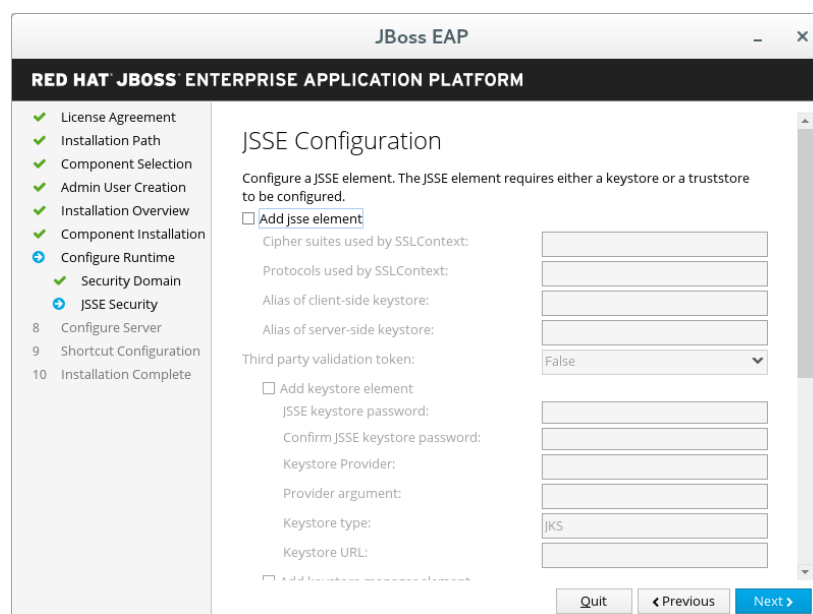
JBoss EAP

RED HAT JBOSS ENTERPRISE APPLICATION PLATFORM

License Agreement
Installation Path
Component Selection
Admin User Creation
Installation Overview
Component Installation
Configure Runtime
Security Domain
JSSE Security
8 Configure Server
9 Shortcut Configuration
10 Installation Complete

JSSE Configuration

Configure a JSSE element. The JSSE element requires either a keystore or a truststore to be configured.

Add jsse element
Cipher suites used by SSLContext:
Protocols used by SSLContext:
Alias of client-side keystore:
Alias of server-side keystore:
Third party validation token: False
Add keystore element
JSSE keystore password:
Confirm JSSE keystore password:
Keystore Provider:
Provider argument:
Keystore type: JKS
Keystore URL:
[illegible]

Quit
Previous
Next